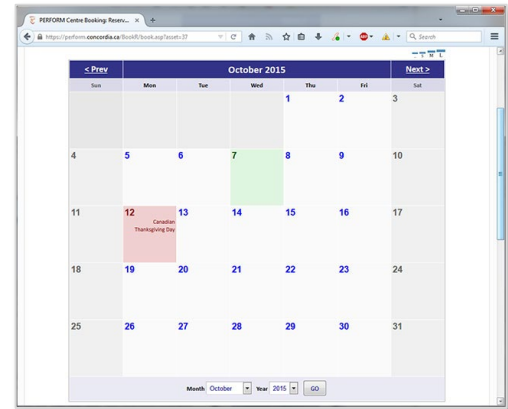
PERFORM Centre Booking: Reserv... ×

https://perform.concordia.ca/BookIt/book.asp?asset=27

Search

| < Prev | | | October 2015 | | | Next > |
|---|---|---|---|---|---|---|
| Sun | Mon | Tue | Wed | Thu | Fri | Sat |
| | | | | 1 | 2 | 3 |
| 4 | 5 | 6 | 7 | 8 | 9 | 10 |
| 11 | 12 Canadian Thanksgiving Day | 13 | 14 | 15 | 16 | 17 |
| 18 | 19 | 20 | 21 | 22 | 23 | 24 |
| 25 | 26 | 27 | 28 | 29 | 30 | 31 |

Month October Year 2015 GO